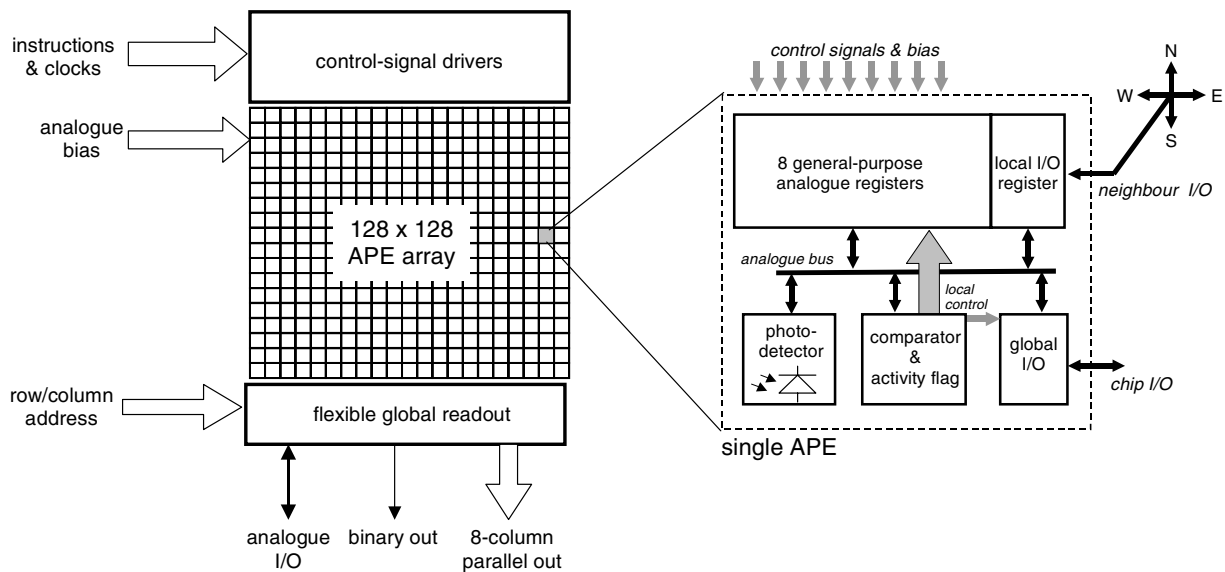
instructions & clocks

control-signal drivers

analogue bias

128 x 128 APE array

row/column address

flexible global readout

analogue I/O

binary out

8-column parallel out

control signals & bias

N

W

E

S

8 general-purpose analogue registers

local I/O register

neighbour I/O

analogue bus

local control

photo-detector

comparator & activity flag

global I/O

chip I/O

single APE